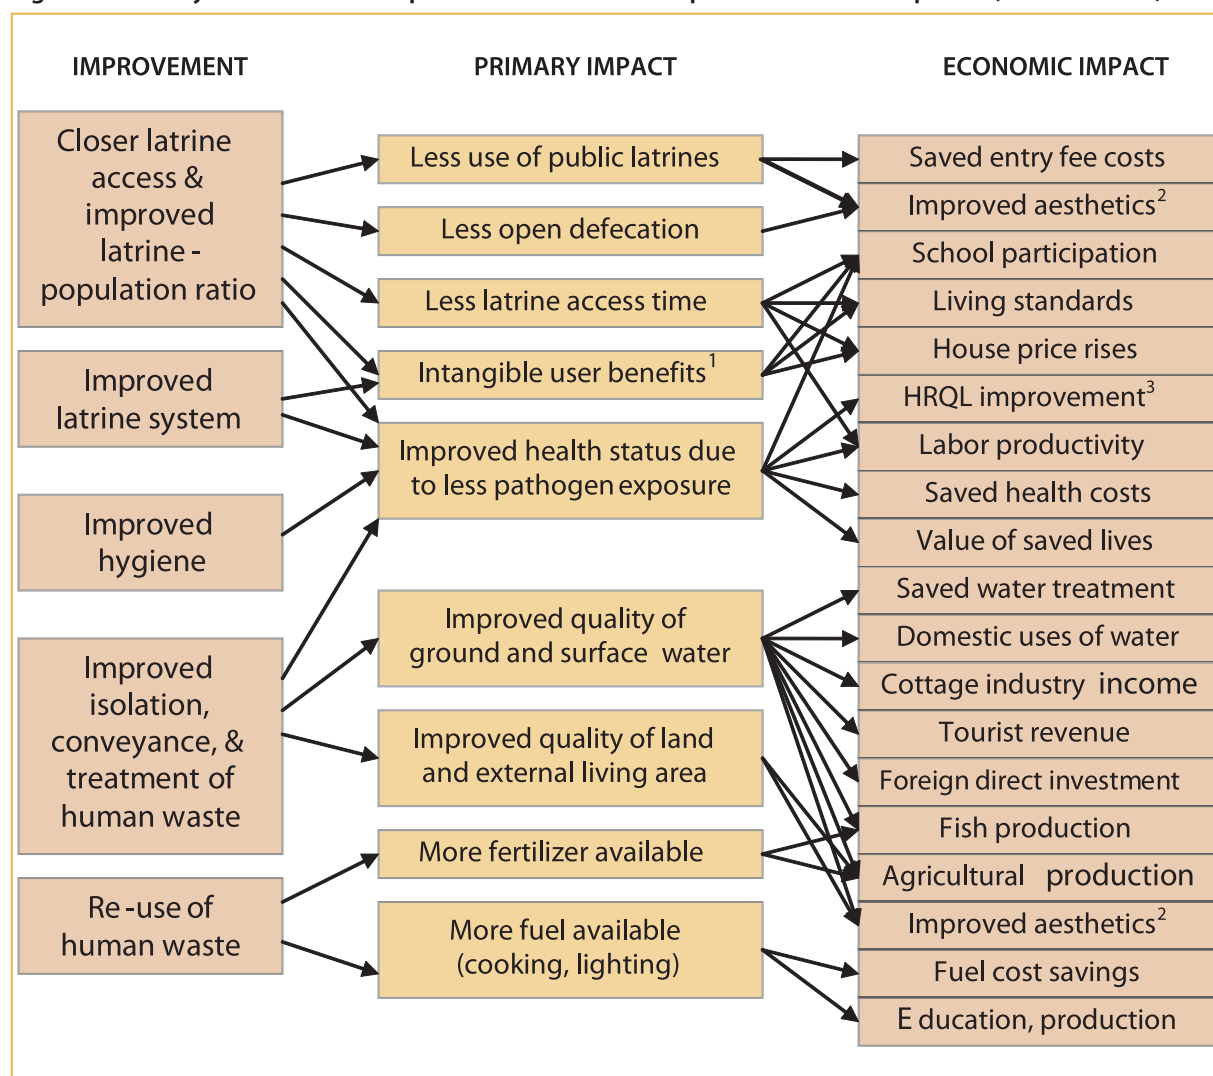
IMPROVEMENT

PRIMARY IMPACT

ECONOMIC IMPACT

Closer latrine access & improved latrine - population ratio

Improved latrine system

Improved hygiene

Improved isolation, conveyance, & treatment of human waste

Re-use of human waste

Less use of public latrines

Less open defecation

Less latrine access time

Intangible user benefits$^1$

Improved health status due to less pathogen exposure

Improved quality of ground and surface water

Improved quality of land and external living area

More fertilizer available

More fuel available (cooking, lighting)

Saved entry fee costs

Improved aesthetics$^2$

School participation

Living standards

House price rises

HRQL improvement$^3$

Labor productivity

Saved health costs

Value of saved lives

Saved water treatment

Domestic uses of water

Cottage industry income

Tourist revenue

Foreign direct investment

Fish production

Agricultural production

Improved aesthetics$^2$

Fuel cost savings

Education, production